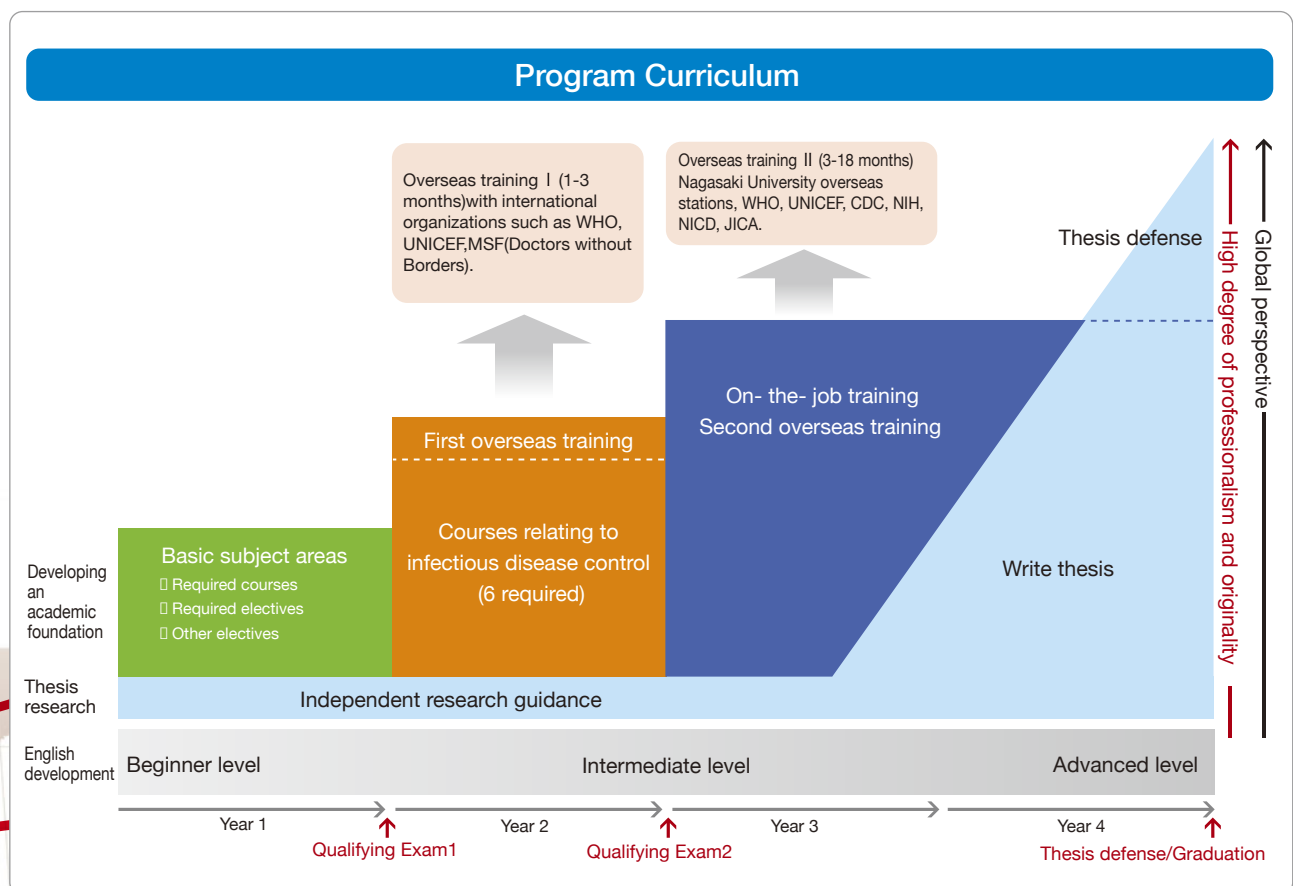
Program Curriculum

Overseas training Ⅰ (1-3 months)with international organizations such as WHO, UNICEF,MSF(Doctors without Borders).

Overseas training Ⅱ (3-18 months) Nagasaki University overseas stations, WHO, UNICEF, CDC, NIH, NICD, JICA.

Thesis defense

High degree of professionalism and originality

Global perspective

First overseas training

Courses relating to infectious disease control (6 required)

On- the- job training
Second overseas training

Write thesis

Developing an academic foundation

Basic subject areas
 Required courses
 Required electives
 Other electives

Thesis research

Independent research guidance

English development

Beginner level

Intermediate level

Advanced level

Year 1

Year 2

Year 3

Year 4

Qualifying Exam1

Qualifying Exam2

Thesis defense/Graduation